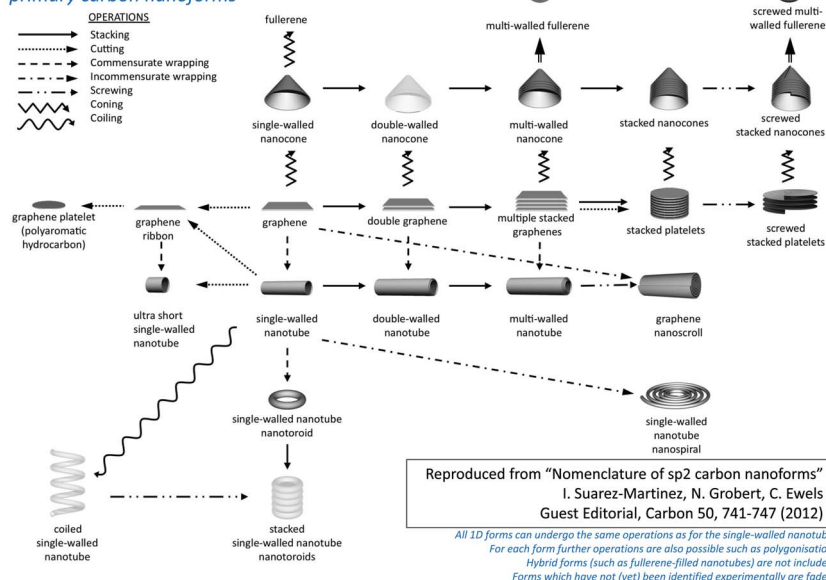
primary carbon nanoforms

OPERATIONS
Stacking
Cutting
Commensurate wrapping
Incommensurate wrapping
Screwing
Coning
Coiling

fullerene

multi-walled fullerene

screwed multi-walled fullerene

single-walled nanocone

double-walled nanocone

multi-walled nanocone

stacked nanocones

screwed stacked nanocones

graphene platelet (polyaromatic hydrocarbon)

graphene ribbon

graphene

double graphene

multiple stacked graphenes

stacked platelets

screwed stacked platelets

ultra short single-walled nanotube

single-walled nanotube

double-walled nanotube

multi-walled nanotube

graphene nanoscroll

single-walled nanotube nanotoroid

single-walled nanotube nanospiral

coiled single-walled nanotube

stacked single-walled nanotube nanotoroids

Reproduced from "Nomenclature of sp2 carbon nanoforms"
I. Suarez-Martinez, N. Grobert, C. Ewels
Guest Editorial, Carbon 50, 741-747 (2012)

All 1D forms can undergo the same operations as for the single-walled nanotub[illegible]
For each form further operations are also possible such as polygonisatio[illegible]
Hybrid forms (such as fullerene-filled nanotubes) are not include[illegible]
Forms which have not (yet) been identified experimentally are fade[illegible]